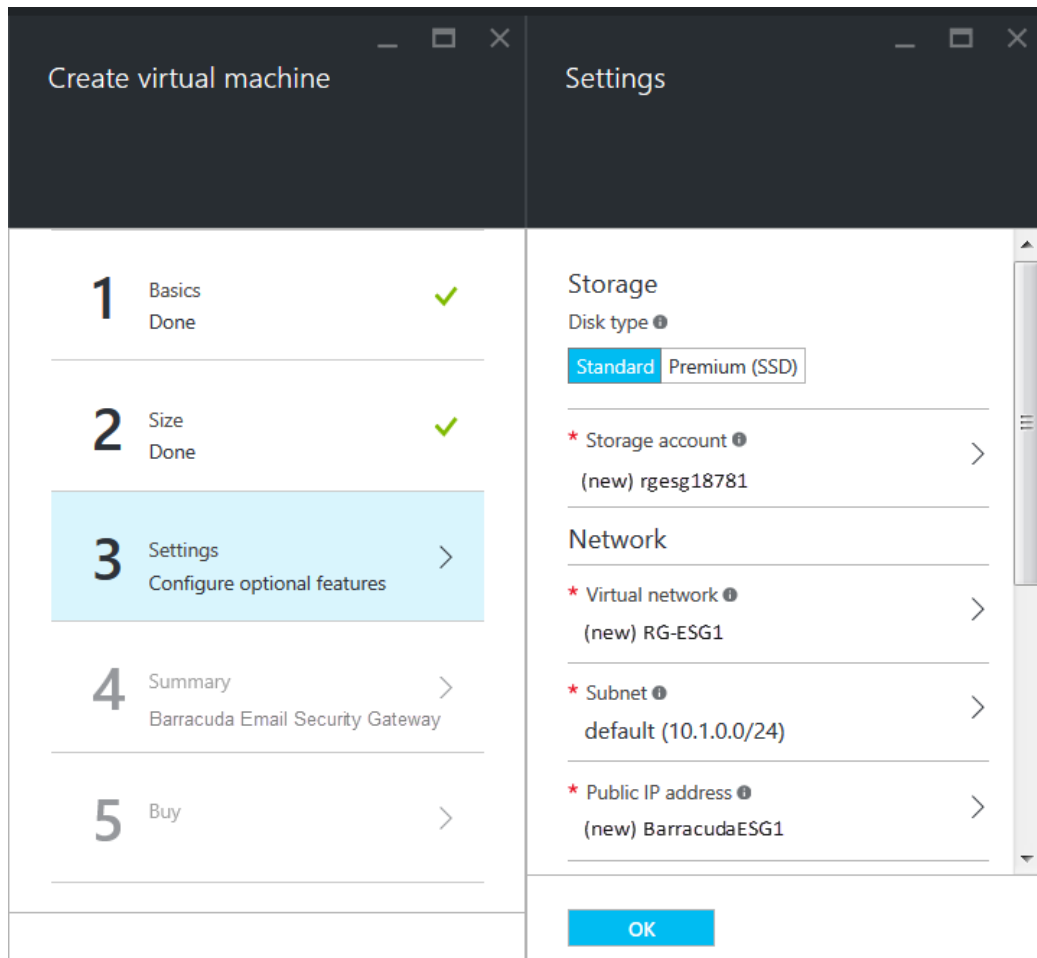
Create virtual machine

1
Basics
Done

2
Size
Done

3
Settings
Configure optional features

4
Summary
Barracuda Email Security Gateway

5
Buy

Settings

Storage
Disk type
Standard Premium (SSD)

* Storage account
(new) rgesg18781

Network

* Virtual network
(new) RG-ESG1

* Subnet
default (10.1.0.0/24)

* Public IP address
(new) BarracudaESG1

OK